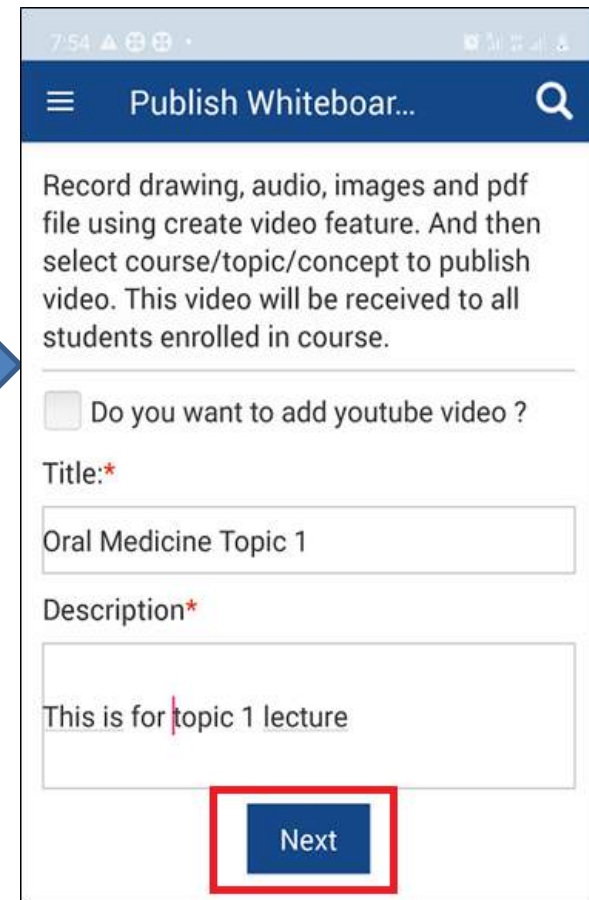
7:54

Publish Whiteboar...

Record drawing, audio, images and pdf file using create video feature. And then select course/topic/concept to publish video. This video will be received to all students enrolled in course.

Do you want to add youtube video ?

Title:*

Oral Medicine Topic 1

Description*

This is for topic 1 lecture

Next